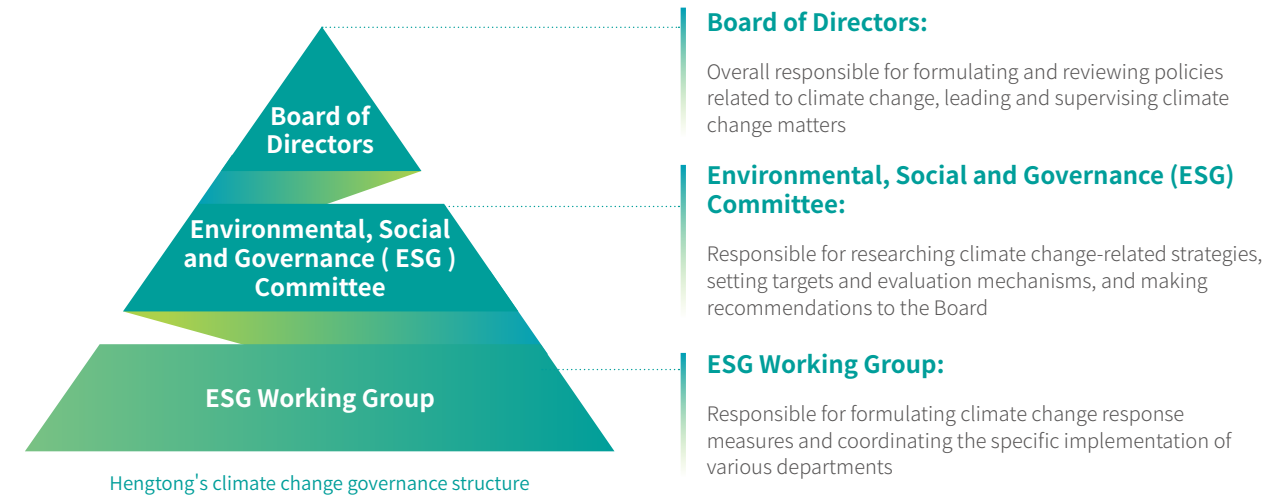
Board of Directors

Environmental, Social and Governance ( ESG ) Committee

ESG Working Group

Hengtong's climate change governance structure

Board of Directors:

Overall responsible for formulating and reviewing policies related to climate change, leading and supervising climate change matters

Environmental, Social and Governance (ESG) Committee:

Responsible for researching climate change-related strategies, setting targets and evaluation mechanisms, and making recommendations to the Board

ESG Working Group:

Responsible for formulating climate change response measures and coordinating the specific implementation of various departments